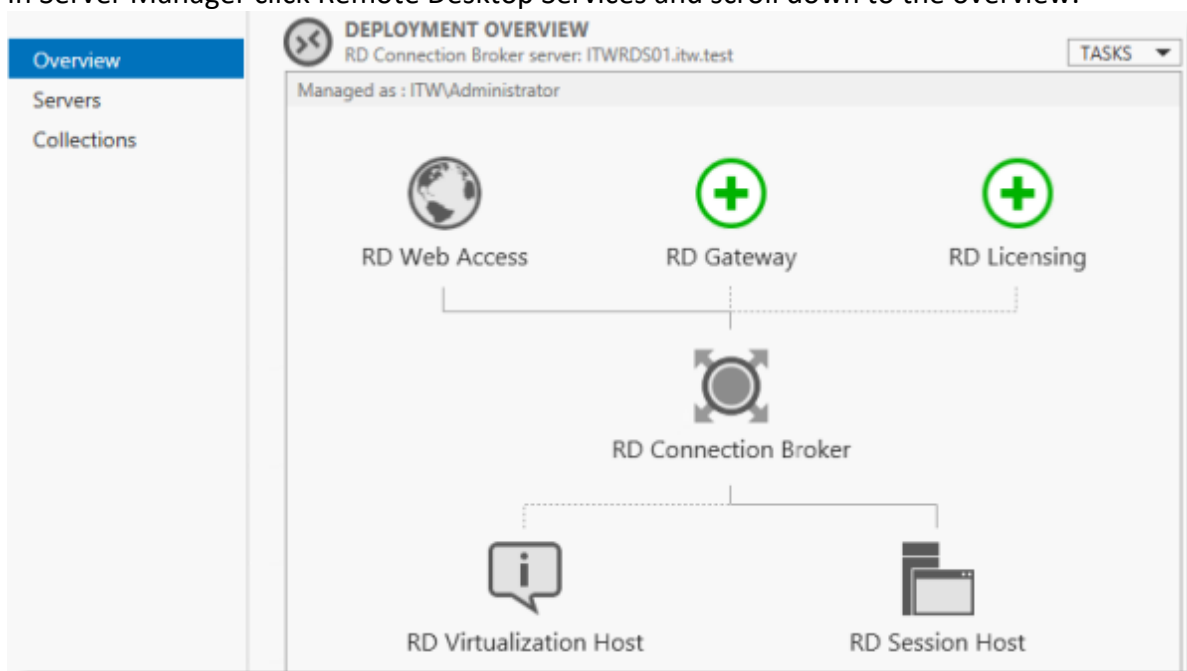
In Server Manager click Remote Desktop Services and scroll down to the overview.

Overview
Servers
Collections

DEPLOYMENT OVERVIEW
RD Connection Broker server: ITWRDS01.itw.test

TASKS

Managed as : ITW\Administrator

RD Web Access

RD Gateway

RD Licensing

RD Connection Broker

RD Virtualization Host

RD Session Host